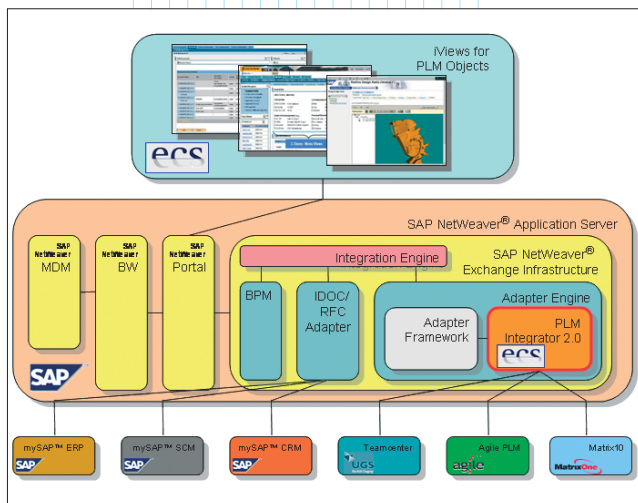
iViews for PLM Objects

ecs

SAP NetWeaver® Application Server

SAP NetWeaver MDM

SAP NetWeaver BW

SAP NetWeaver Portal

SAP NetWeaver® Exchange Infrastructure

Integration Engine

BPM

IDOC/ RFC Adapter

Adapter Engine

Adapter Framework

PLM Integrator 2.0

ecs

SAP

mySAP™ ERP

SAP

mySAP™ SCM

SAP

mySAP™ CRM

SAP

Teamcenter

UGS

Agile PLM

agile

Matrix10

MatrixOne